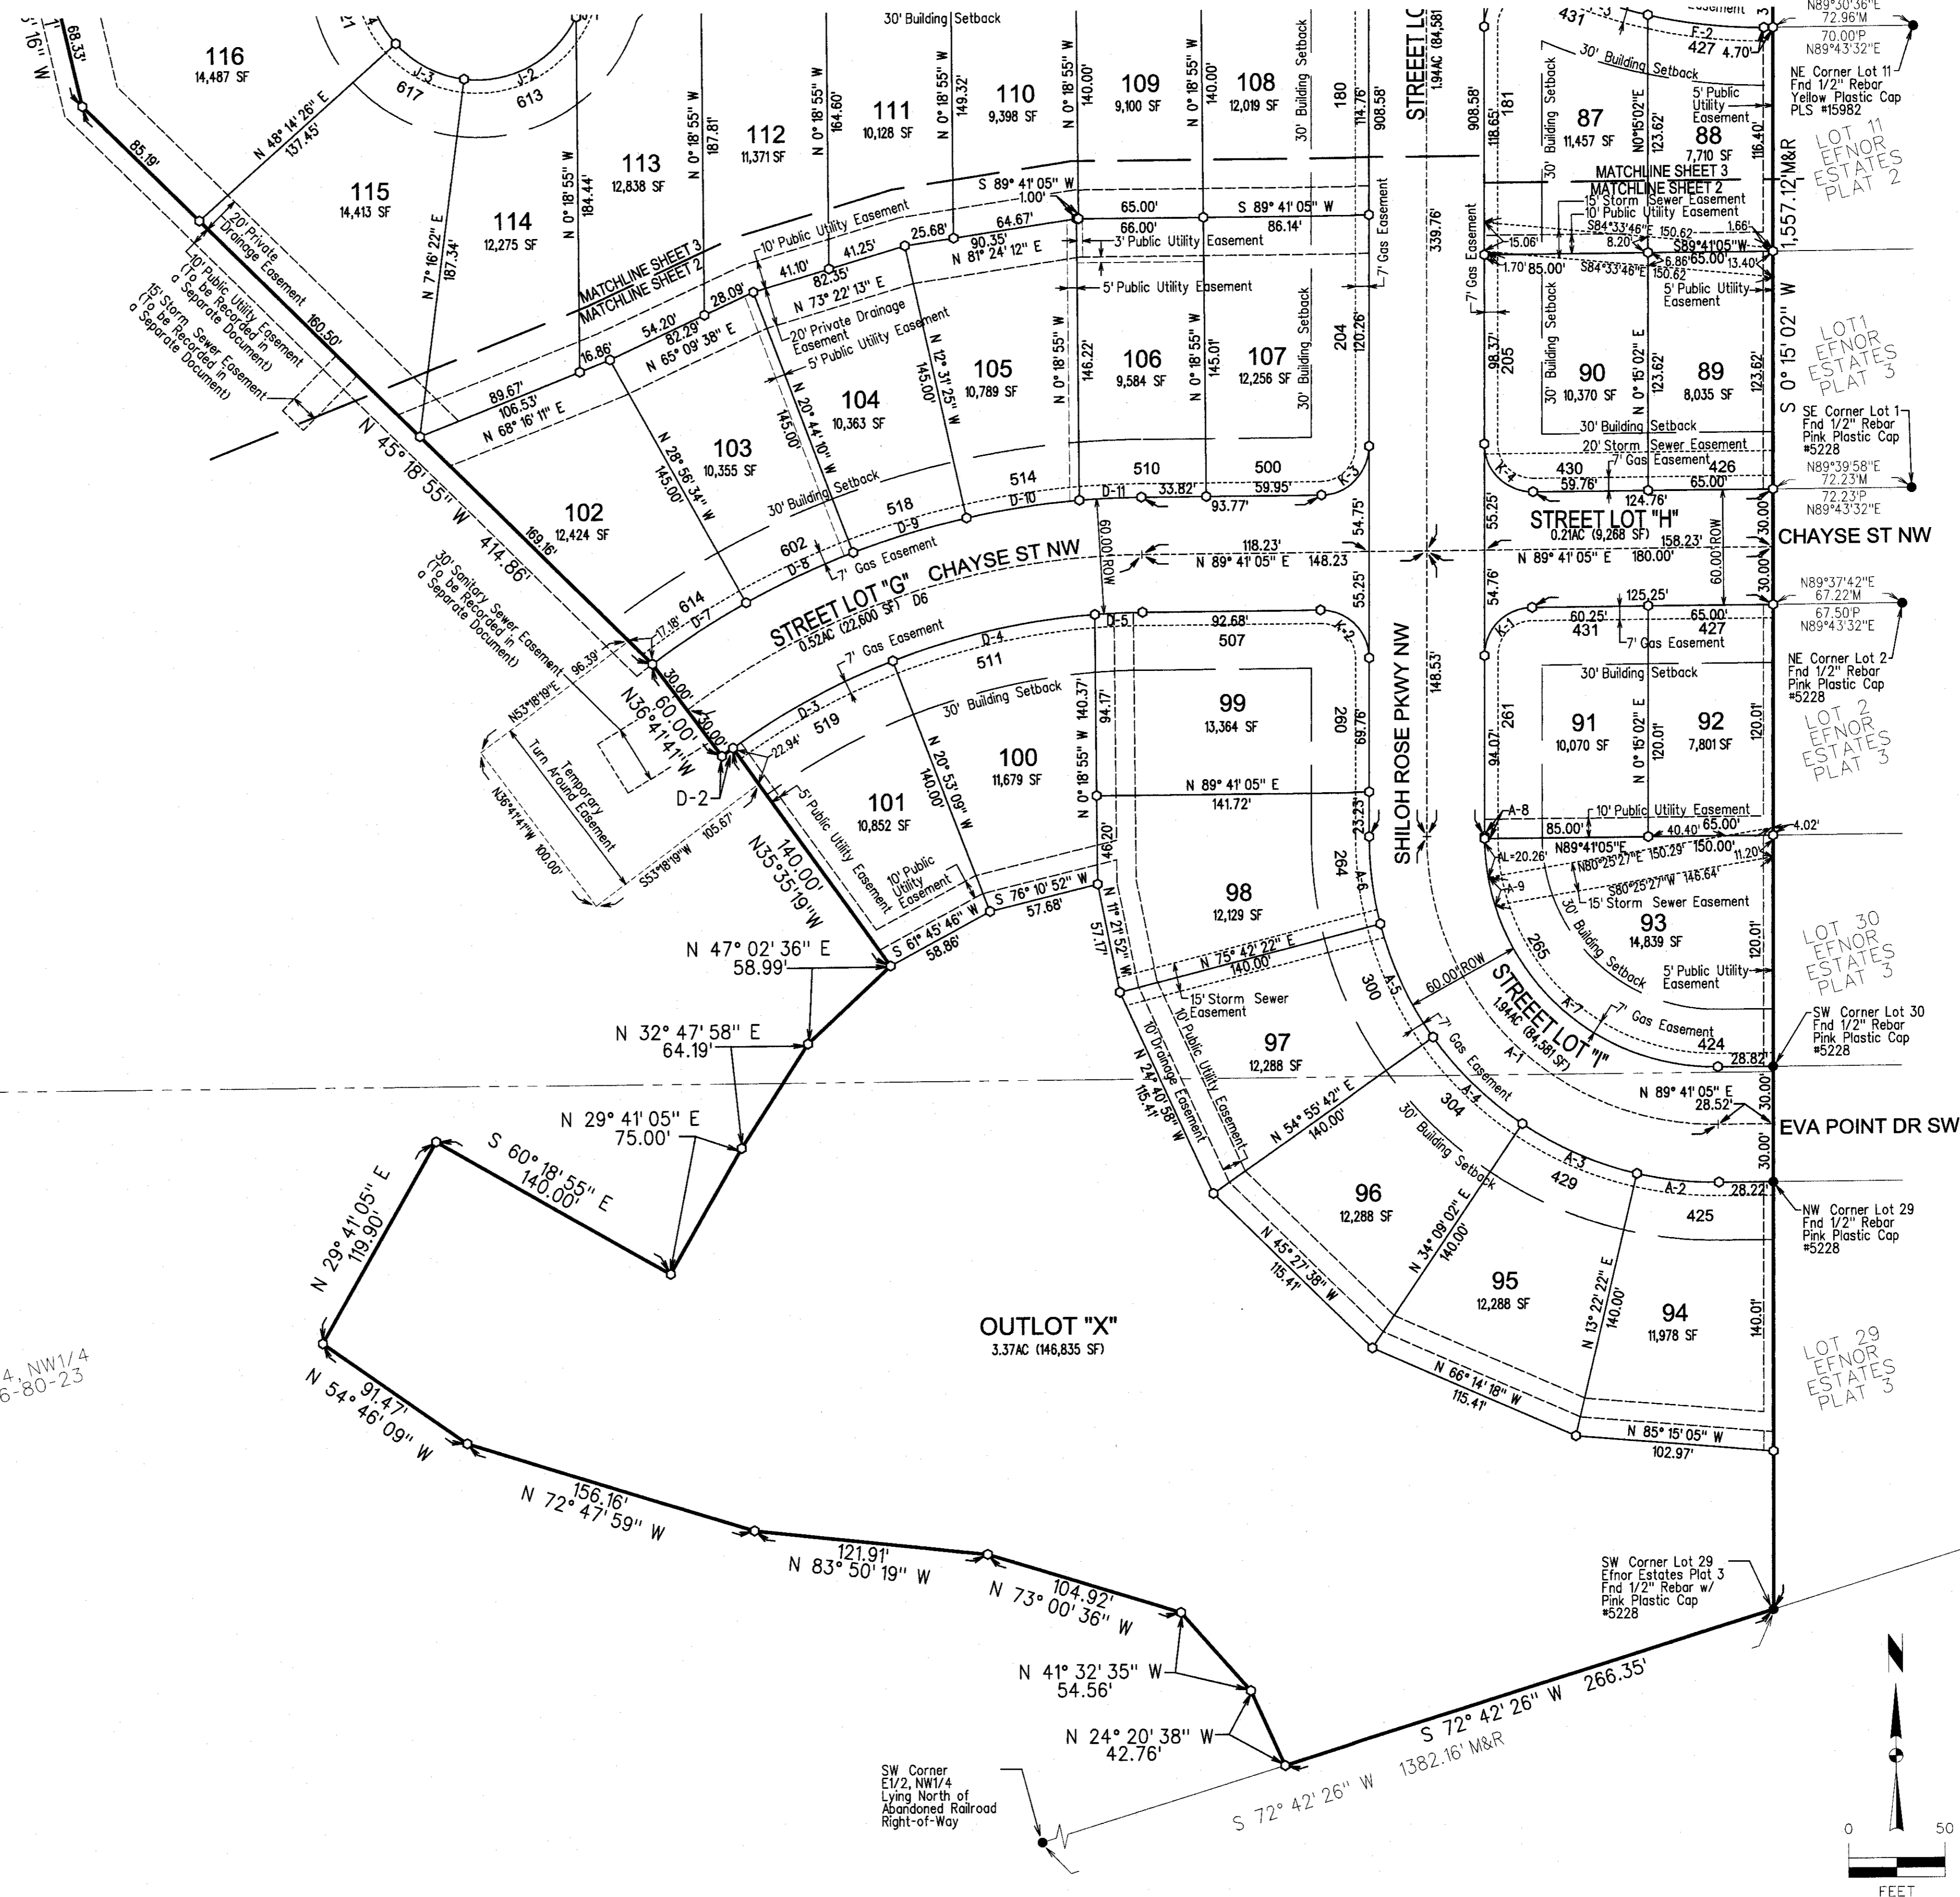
116
14,487 SF

617
613
J-3
J-2

115
14,413 SF

114
12,275 SF

113
12,838 SF

112
11,371 SF

111
10,128 SF

110
9,398 SF

109
9,100 SF

108
12,019 SF

30' Building Setback

N 48° 14' 26" E
137.45'

N 7° 16' 22" E
187.34'

N 0° 18' 55" W
184.44'

N 0° 18' 55" W
187.81'

N 0° 18' 55" W
164.60'

N 0° 18' 55" W
149.32'

N 0° 18' 55" W
140.00'

N 0° 18' 55" W
140.00'

180
114.76'
908.58'
STREET LO
1.94AC (84,581

68.33'
85.19'
160.50'

20' Private Drainage Easement
10' Public Utility Easement (To be Recorded in a Separate Document)
15' Storm Sewer Easement (To be Recorded in a Separate Document)

MATCHLINE SHEET 3
MATCHLINE SHEET 2

10' Public Utility Easement
S 89° 41' 05" W
1.00'
65.00'
S 89° 41' 05" W
66.00'
86.14'
3' Public Utility Easement
64.67'
25.68'
90.35'
N 81° 24' 12" E
41.10'
41.25'
82.35'
N 73° 22' 13" E
28.09'
54.20'
82.29'
N 65° 09' 38" E
16.86'
89.67'
106.53'
N 68° 16' 11" E

20' Private Drainage Easement
5' Public Utility Easement
5' Public Utility Easement
7' Gas Easement

104
10,363 SF

105
10,789 SF

106
9,584 SF

107
12,256 SF

103
10,355 SF

102
12,424 SF

N 28° 56' 34" W
145.00'
N 20° 44' 10" W
145.00'
N 12° 31' 25" W
145.00'
N 0° 18' 55" W
146.22'
N 0° 18' 55" W
145.01'
204
120.26'
30' Building Setback
339.76'

N 45° 18' 55" W
414.86'
169.16'

30' Building Setback
518
514
510
500
D-9
D-10
D-11
33.82'
93.77'
59.95'
K-3
602
D-8
7' Gas Easement
614
D-7
17.18'

STREET LOT "G" CHAYSE ST NW
0.52AC (22,600 SF) D6

60.00' ROW
118.23'
N 89° 41' 05" E 148.23'
54.75'
55.25'

30' Sanitary Sewer Easement (To be Recorded in a Separate Document)
96.39'
N53°18'19"E
N36°41'41"W
60.00'
30.00'
30.00'
Temporary Turn Around Easement
N36°41'41"W 100.00'
S53°18'19"W 105.67'
D-2

7' Gas Easement
D-4
511
D-3
519
22.94'
30' Building Setback
D-5
92.68'
507
K-2

99
13,364 SF

100
11,679 SF

101
10,852 SF

N 20° 53' 09" W
140.00'
N 0° 18' 55" W
140.37'
94.17'
260
69.76'
5' Public Utility Easement
N 89° 41' 05" E
141.72'
23.23'
10' Public Utility Easement
46.20'
S 76° 10' 52" W
57.68'
S 61° 45' 46" W
58.86'
140.00'
N35°35'19"W

98
12,129 SF
264
A-6

N 11° 21' 52" W
57.17'
N 75° 42' 22" E
140.00'
15' Storm Sewer Easement

97
12,288 SF
300
A-5

10' Drainage Easement
10' Public Utility Easement
N 24° 40' 58" W
115.41'
N 54° 55' 42" E
140.00'

SHILOH ROSE PKWY NW
148.53'

N 47° 02' 36" E
58.99'
N 32° 47' 58" E
64.19'
N 29° 41' 05" E
75.00'
S 60° 18' 55" E
140.00'
N 29° 41' 05" E
119.90'

OUTLOT "X"
3.37AC (146,835 SF)

96
12,288 SF
N 34° 09' 02" E
140.00'
N 45° 27' 38" W
115.41'

95
12,288 SF
N 13° 22' 22" E
140.00'
N 66° 14' 18" W
115.41'

94
11,978 SF
140.01'
N 85° 15' 05" W
102.97'

7' Gas Easement
304
A-4
30' Building Setback
A-3
429
A-2
28.22'
425

STREET LOT "I"
1.94AC (84,581 SF)
60.00' ROW
265
A-7
A-1
7' Gas Easement
424
28.82'
N 89° 41' 05" E
28.52'
30.00'
30.00'
EVA POINT DR SW

93
14,839 SF
30' Building Setback
5' Public Utility Easement
15' Storm Sewer Easement
120.01'
S80°25'27"W 146.64'
N80°25'27"W 150.29'
N89°41'05"E
AL=20.26'
A-9
A-8
85.00'
40.40'
65.00'
150.00'
11.20'
4.02'
10' Public Utility Easement

91
10,070 SF
92
7,801 SF
30' Building Setback
N 0° 15' 02" E
120.01'
120.01'
94.07'
261
K-1
60.25'
125.25'
65.00'
431
427
7' Gas Easement
54.76'
55.25'

STREET LOT "H"
0.21AC (9,268 SF)
158.23'
N 89° 41' 05" E 180.00'
60.00' ROW
30.00'
30.00'
CHAYSE ST NW

N89°37'42"E
67.22'M
67.50'P
N89°43'32"E
NE Corner Lot 2
Fnd 1/2" Rebar
Pink Plastic Cap
#5228
LOT 2 EFNOR ESTATES PLAT 3

430
59.76'
124.76'
65.00'
426
K-4
7' Gas Easement
20' Storm Sewer Easement
30' Building Setback

90
10,370 SF
89
8,035 SF
N 0° 15' 02" E
123.62'
123.62'
98.37'
205
30' Building Setback
5' Public Utility Easement
7' Gas Easement
1.70' 85.00'
S84°33'46"E 150.62
6.86' 65.00' 13.40'
S89°41'05"W
8.20'
15.06'
S84°33'46"E 150.62
1.66'
10' Public Utility Easement
15' Storm Sewer Easement
MATCHLINE SHEET 3
MATCHLINE SHEET 2

87
11,457 SF
88
7,710 SF
N0°15'02"E
123.62'
116.40'
5' Public Utility Easement
30' Building Setback
181
118.65'
908.58'
431
427
F-2
4.70'
30' Building Setback

N89°30'36"E
72.96'M
70.00'P
N89°43'32"E
NE Corner Lot 11
Fnd 1/2" Rebar
Yellow Plastic Cap
PLS #15982
LOT 11 EFNOR ESTATES PLAT 2

1,557.12' M&R
S 0° 15' 02" W

LOT1 EFNOR ESTATES PLAT 3
SE Corner Lot 1
Fnd 1/2" Rebar
Pink Plastic Cap
#5228
N89°39'58"E
72.23'M
72.23'P
N89°43'32"E

LOT 30 EFNOR ESTATES PLAT 3
SW Corner Lot 30
Fnd 1/2" Rebar
Pink Plastic Cap
#5228

NW Corner Lot 29
Fnd 1/2" Rebar
Pink Plastic Cap
#5228
LOT 29 EFNOR ESTATES PLAT 3

SW Corner Lot 29
Efnor Estates Plat 3
Fnd 1/2" Rebar w/
Pink Plastic Cap
#5228

N 54° 46' 09" W
91.47'
156.16'
N 72° 47' 59" W
121.91'
N 83° 50' 19" W
104.92'
N 73° 00' 36" W
N 41° 32' 35" W
54.56'
N 24° 20' 38" W
42.76'
S 72° 42' 26" W 266.35'
S 72° 42' 26" W 1382.16' M&R

SW Corner
E1/2, NW1/4
Lying North of
Abandoned Railroad
Right-of-Way

4, NW1/4
6-80-23
16" W

N
0
50
FEET